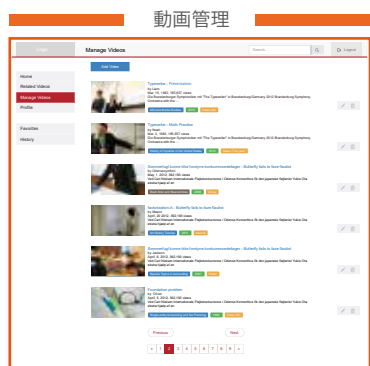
動画管理

Logo

Manage Videos

Search...

Logout

Home

Related Videos

Manage Videos

Profile

Favorites

History

Add Video

Typewriter - Presentation

Typewriter - Multi Practice

Sommerflugt komm bitte fontyne kontummeddelager - Butterfly lids to have fauled

Instrumatoin A - Butterfly lids to have fauled

Sommerflugt komm bitte fontyne kontummeddelager - Butterfly lids to have fauled

Foundation problem

Previous

Next

« 1 2 3 4 5 6 7 8 9 »